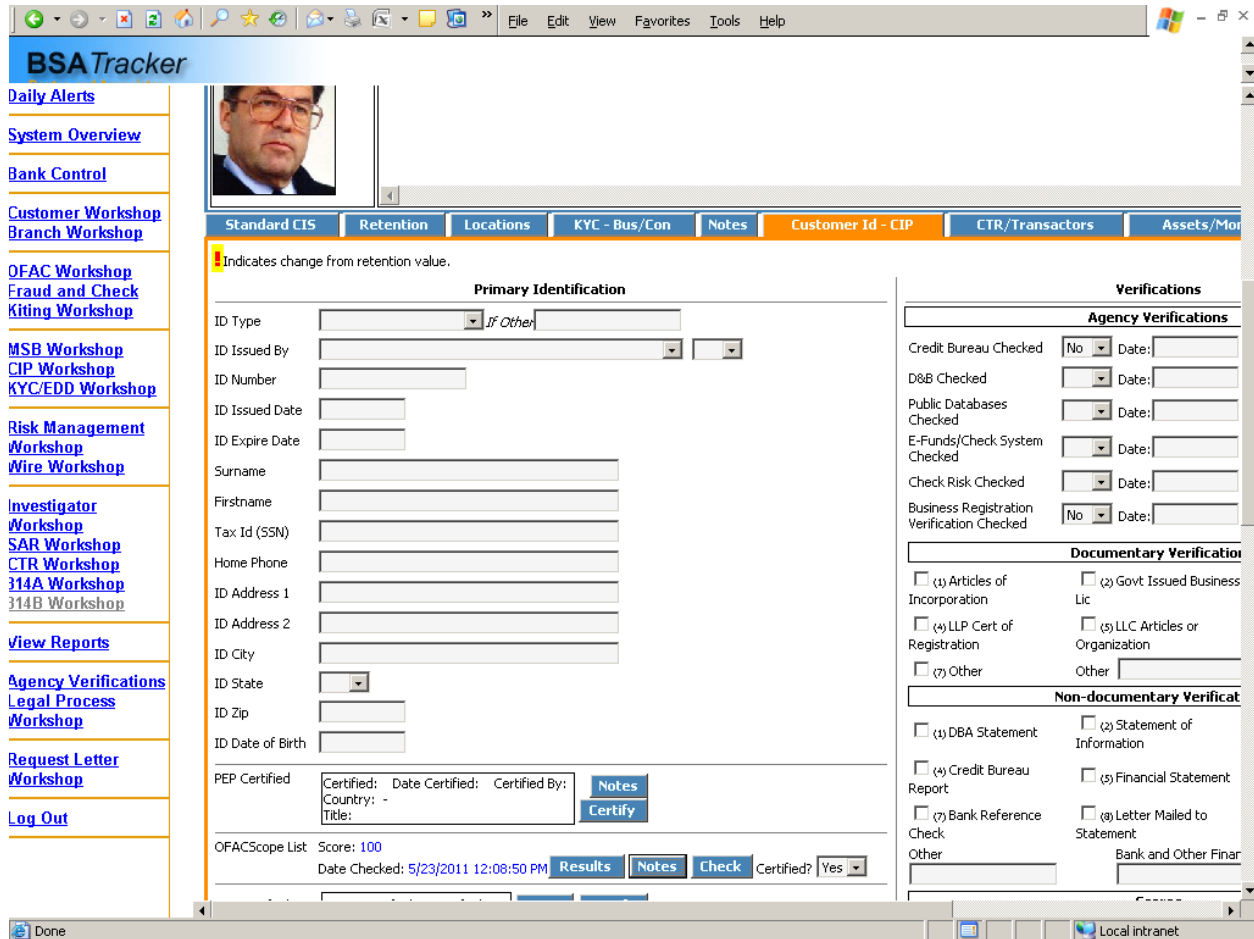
File Edit View Favorites Tools Help

BSATracker

Daily Alerts

System Overview

Bank Control

Customer Workshop
Branch Workshop

OFAC Workshop
Fraud and Check Kiting Workshop

MSB Workshop
CIP Workshop
KYC/EDD Workshop

Risk Management Workshop
Wire Workshop

Investigator Workshop
SAR Workshop
CTR Workshop
314A Workshop
314B Workshop

View Reports

Agency Verifications
Legal Process Workshop

Request Letter Workshop

Log Out

Standard CIS | Retention | Locations | KYC - Bus/Con | Notes | Customer Id - CIP | CTR/Transactors | Assets/Mo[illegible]

! Indicates change from retention value.

Primary Identification

ID Type  If Other
ID Issued By
ID Number
ID Issued Date
ID Expire Date
Surname
Firstname
Tax Id (SSN)
Home Phone
ID Address 1
ID Address 2
ID City
ID State
ID Zip
ID Date of Birth

PEP Certified  Certified: Date Certified: Certified By: Country: - Title:  Notes  Certify

OFACScope List Score: 100
Date Checked: 5/23/2011 12:08:50 PM  Results  Notes  Check  Certified? Yes

Verifications

Agency Verifications

Credit Bureau Checked  No  Date:
D&B Checked  Date:
Public Databases Checked  Date:
E-Funds/Check System Checked  Date:
Check Risk Checked  Date:
Business Registration Verification Checked  No  Date:

Documentary Verificatio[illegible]

(1) Articles of Incorporation
(2) Govt Issued Business Lic
(4) LLP Cert of Registration
(5) LLC Articles or Organization
(7) Other
Other

Non-documentary Verificat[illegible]

(1) DBA Statement
(2) Statement of Information
(4) Credit Bureau Report
(5) Financial Statement
(7) Bank Reference Check
(8) Letter Mailed to Statement
Other
Bank and Other Finar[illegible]

Done
Local intranet